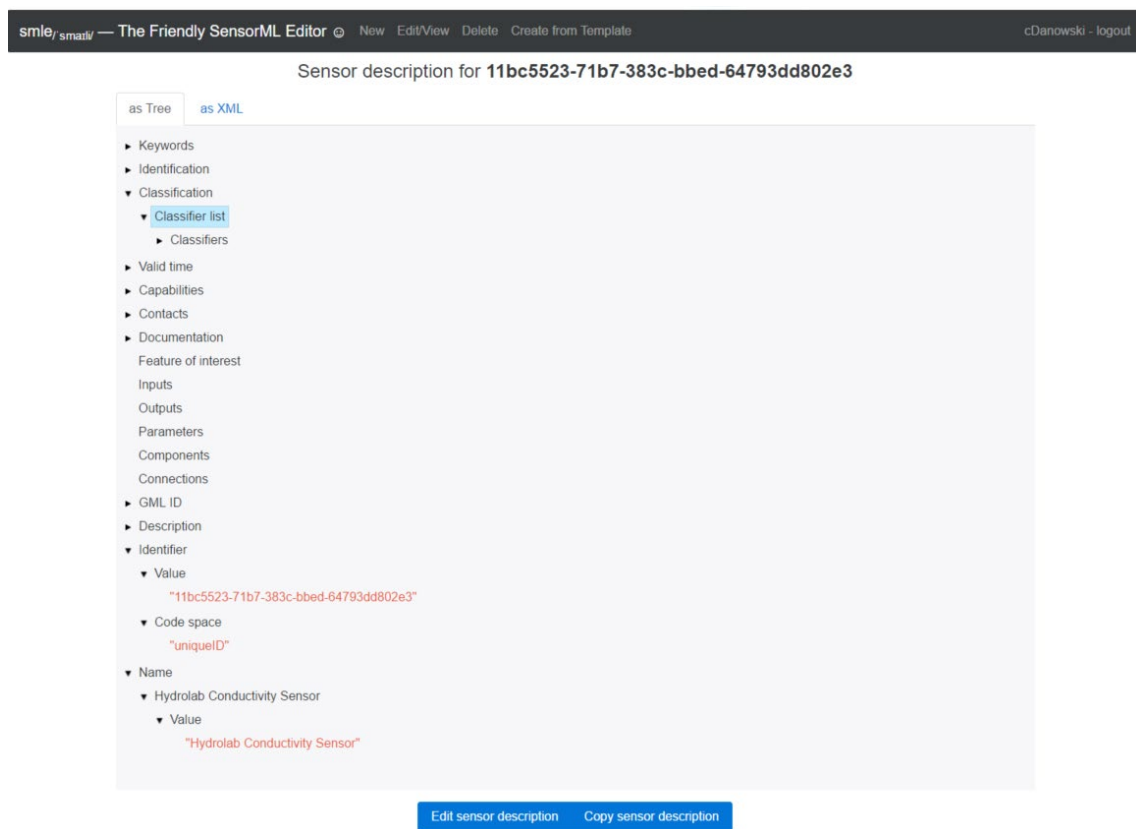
smle/ˈsmɑːl/ — The Friendly SensorML Editor ☺ New Edit/View Delete Create from Template cDanowski - logout

Sensor description for **11bc5523-71b7-383c-bbed-64793dd802e3**

as Tree as XML

► Keywords
► Identification
▾ Classification
▾ Classifier list
► Classifiers
► Valid time
► Capabilities
► Contacts
► Documentation
Feature of interest
Inputs
Outputs
Parameters
Components
Connections
► GML ID
► Description
▾ Identifier
▾ Value
"11bc5523-71b7-383c-bbed-64793dd802e3"
▾ Code space
"uniqueID"
▾ Name
▾ Hydrolab Conductivity Sensor
▾ Value
"Hydrolab Conductivity Sensor"

Edit sensor description Copy sensor description